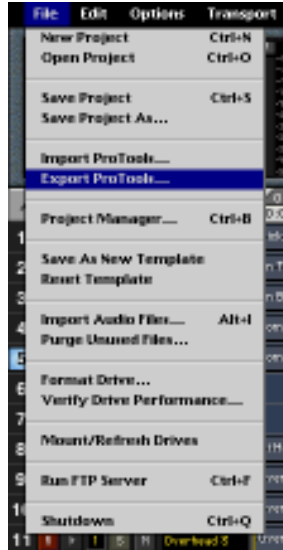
File Edit Options Transport

New Project Ctrl+N
Open Project Ctrl+O

Save Project Ctrl+S
Save Project As...

Import ProTools...
Export ProTools...

Project Manager... Ctrl+B

Save As New Template
Reset Template

Import Audio Files... Alt+I
Purge Unused Files...

Format Drive...
Verify Drive Performance...

Mount/Refresh Drives

Run FTP Server Ctrl+F

Shutdown Ctrl+Q

1
2
3
4
5
6
7
8
9
10
11 R I S M Overhead S